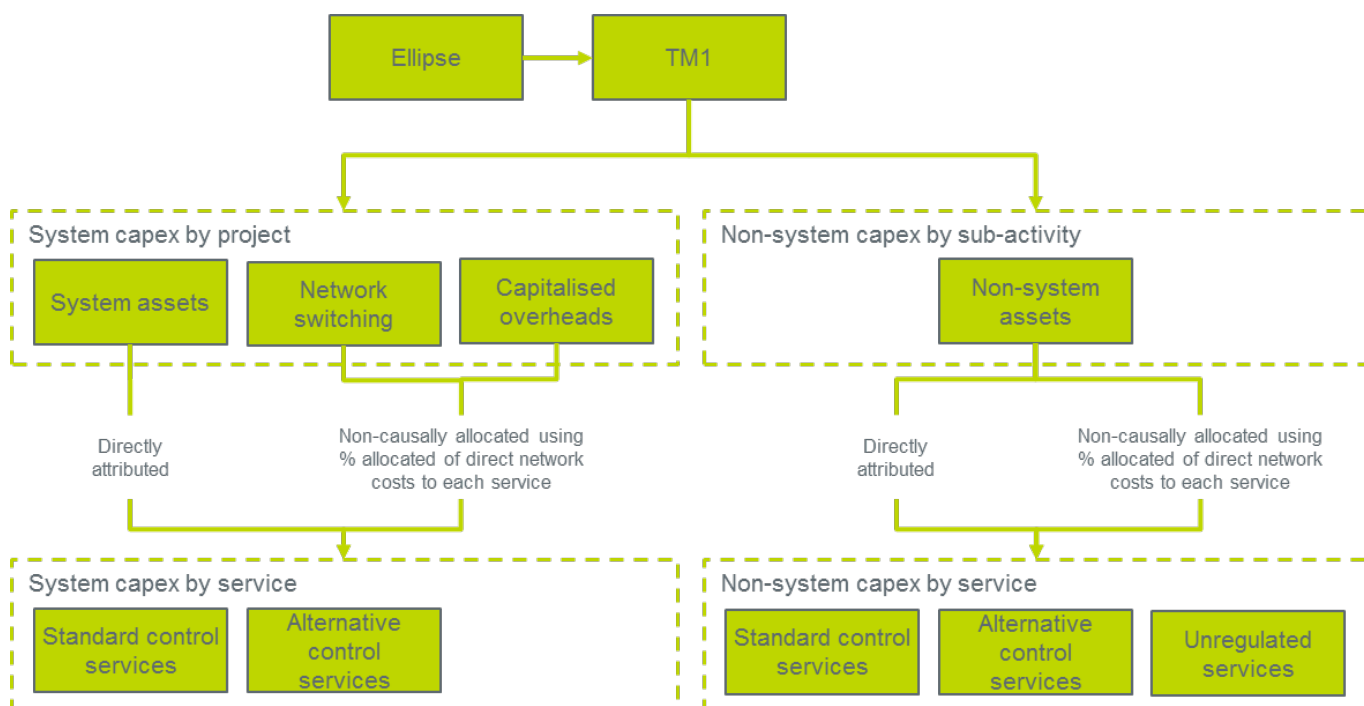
Ellipse

TM1

System capex by project

System assets

Network switching

Capitalised overheads

Directly attributed

Non-causally allocated using % allocated of direct network costs to each service

System capex by service

Standard control services

Alternative control services

Non-system capex by sub-activity

Non-system assets

Directly attributed

Non-causally allocated using % allocated of direct network costs to each service

Non-system capex by service

Standard control services

Alternative control services

Unregulated services